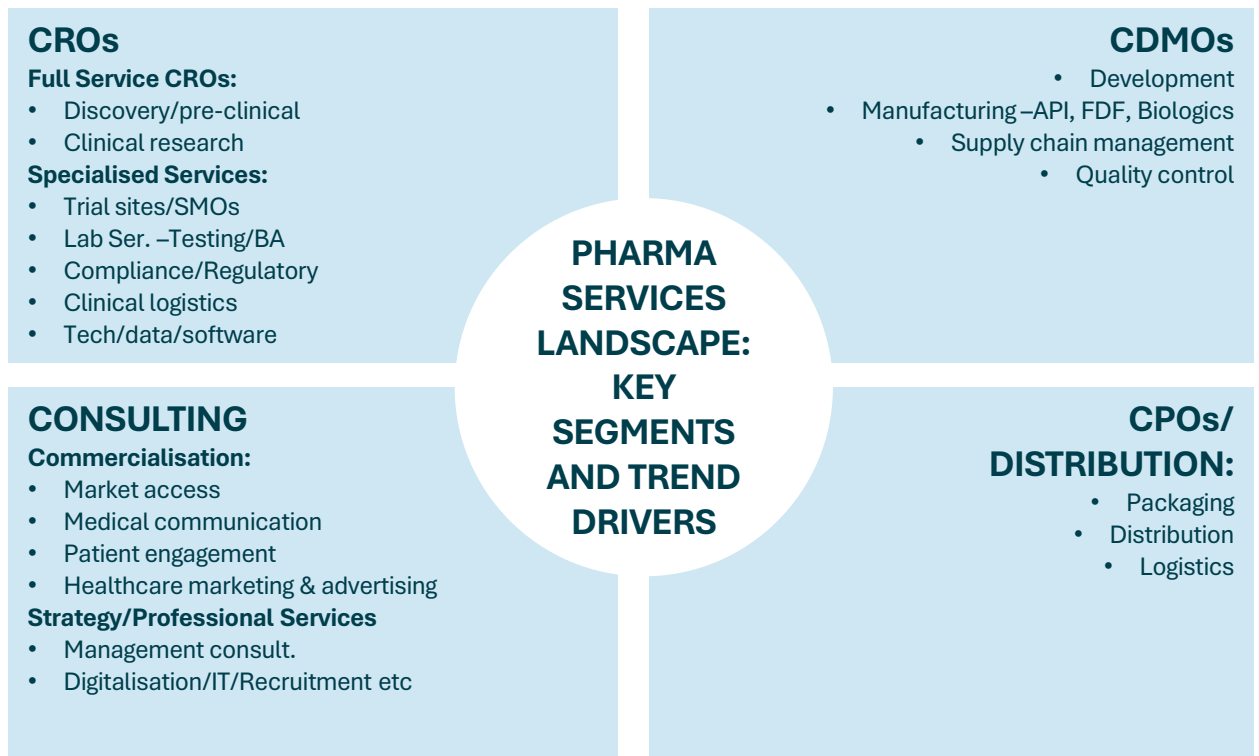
CROs

Full Service CROs:
- Discovery/pre-clinical
- Clinical research

Specialised Services:
- Trial sites/SMOs
- Lab Ser. –Testing/BA
- Compliance/Regulatory
- Clinical logistics
- Tech/data/software

CDMOs
- Development
- Manufacturing –API, FDF, Biologics
- Supply chain management
- Quality control

PHARMA SERVICES LANDSCAPE: KEY SEGMENTS AND TREND DRIVERS

CONSULTING

Commercialisation:
- Market access
- Medical communication
- Patient engagement
- Healthcare marketing & advertising

Strategy/Professional Services
- Management consult.
- Digitalisation/IT/Recruitment etc

CPOs/ DISTRIBUTION:
- Packaging
- Distribution
- Logistics